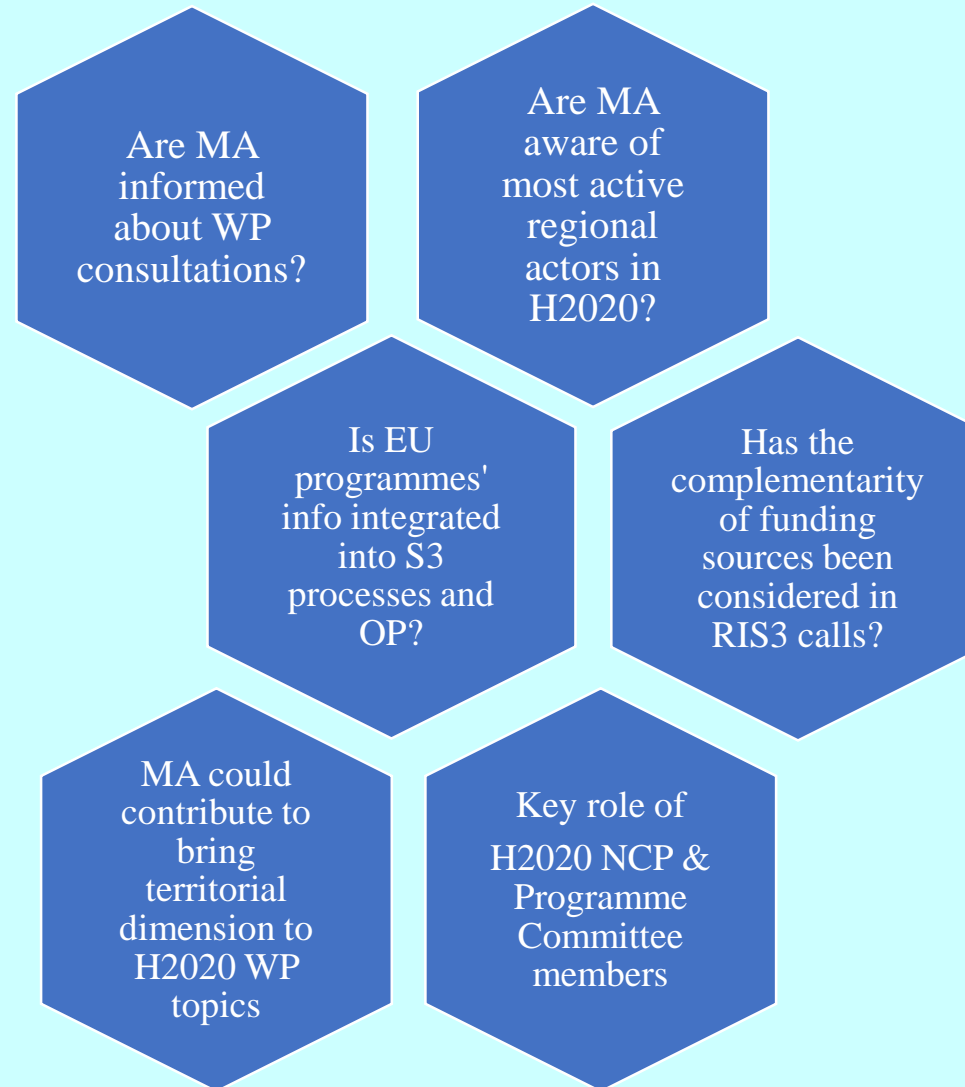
Are MA informed about WP consultations?

Are MA aware of most active regional actors in H2020?

Is EU programmes' info integrated into S3 processes and OP?

Has the complementarity of funding sources been considered in RIS3 calls?

MA could contribute to bring territorial dimension to H2020 WP topics

Key role of H2020 NCP & Programme Committee members